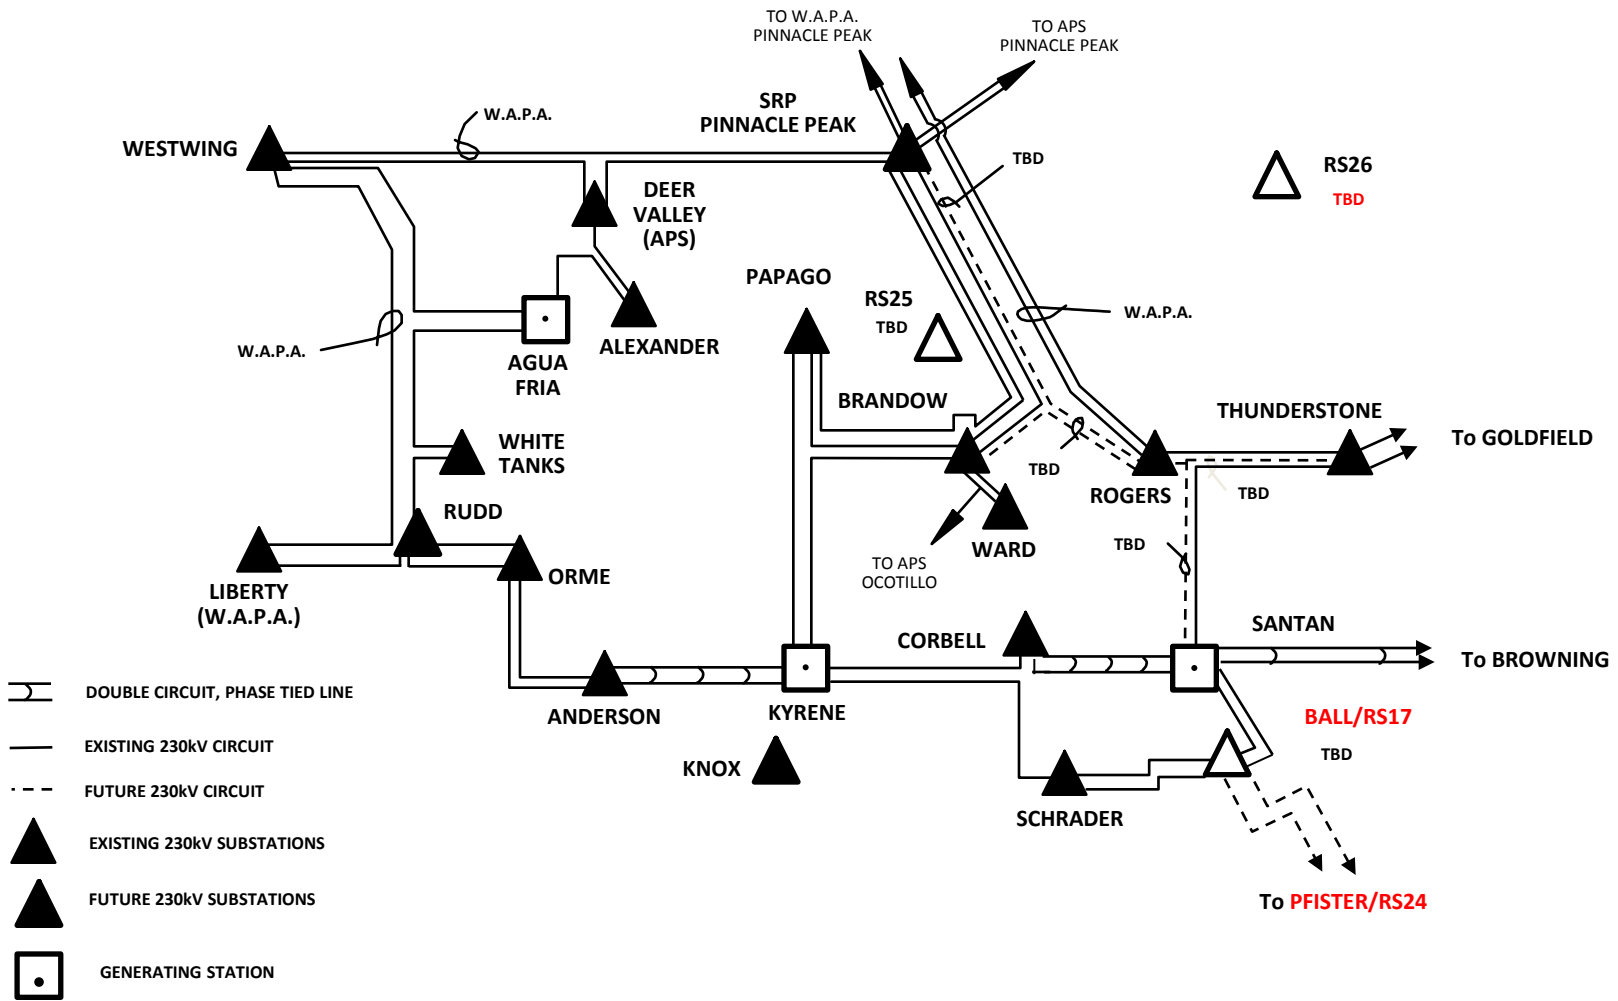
TO W.A.P.A.
PINNACLE PEAK

TO APS
PINNACLE PEAK

W.A.P.A.

SRP
PINNACLE PEAK

WESTWING

TBD

RS26
TBD

DEER
VALLEY
(APS)

PAPAGO

RS25
TBD

W.A.P.A.

W.A.P.A.

AGUA
FRIA

ALEXANDER

BRANDOW

THUNDERSTONE

To GOLDFIELD

WHITE
TANKS

TBD

ROGERS

TBD

RUDD

WARD

TBD

TO APS
OCOTILLO

LIBERTY
(W.A.P.A.)

ORME

CORBELL

SANTAN

To BROWNING

ANDERSON

KYRENE

BALL/RS17

TBD

KNOX

SCHRADER

To PFISTER/RS24

DOUBLE CIRCUIT, PHASE TIED LINE

EXISTING 230kV CIRCUIT

FUTURE 230kV CIRCUIT

EXISTING 230kV SUBSTATIONS

FUTURE 230kV SUBSTATIONS

GENERATING STATION